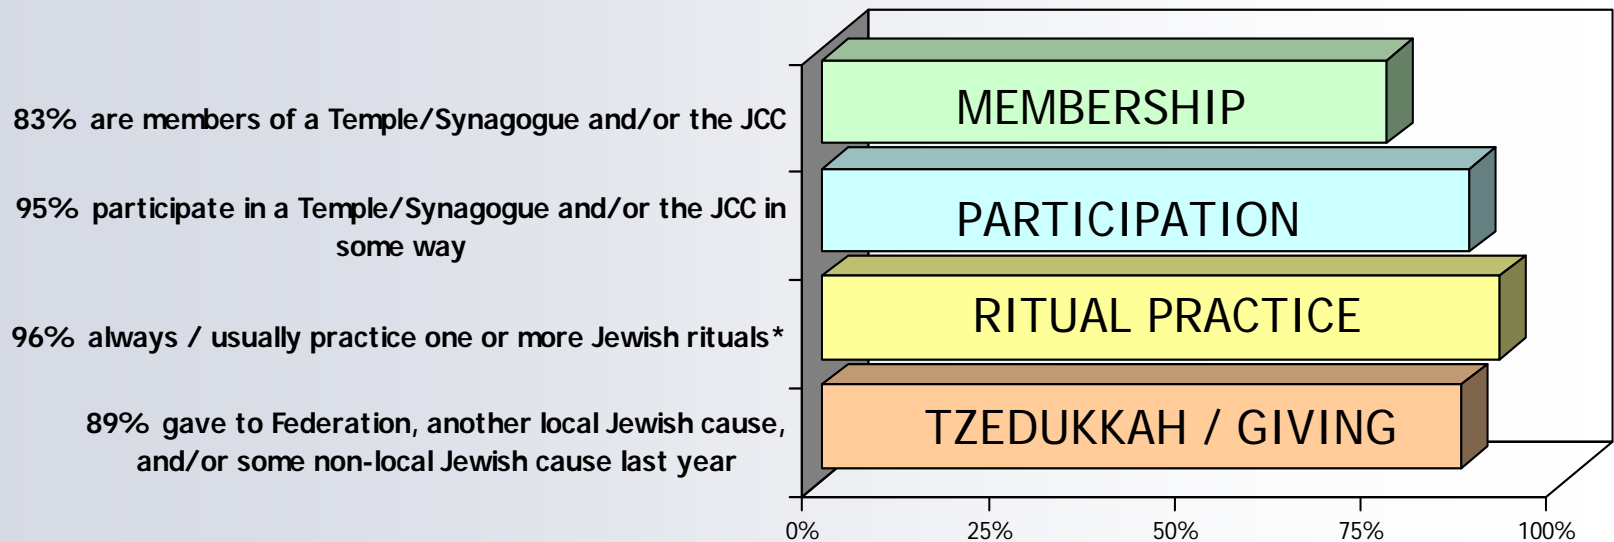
83% are members of a Temple/Synagogue and/or the JCC

95% participate in a Temple/Synagogue and/or the JCC in some way

96% always / usually practice one or more Jewish rituals*

89% gave to Federation, another local Jewish cause, and/or some non-local Jewish cause last year

MEMBERSHIP

PARTICIPATION

RITUAL PRACTICE

TZEDUKKAH / GIVING

0%
25%
50%
75%
100%